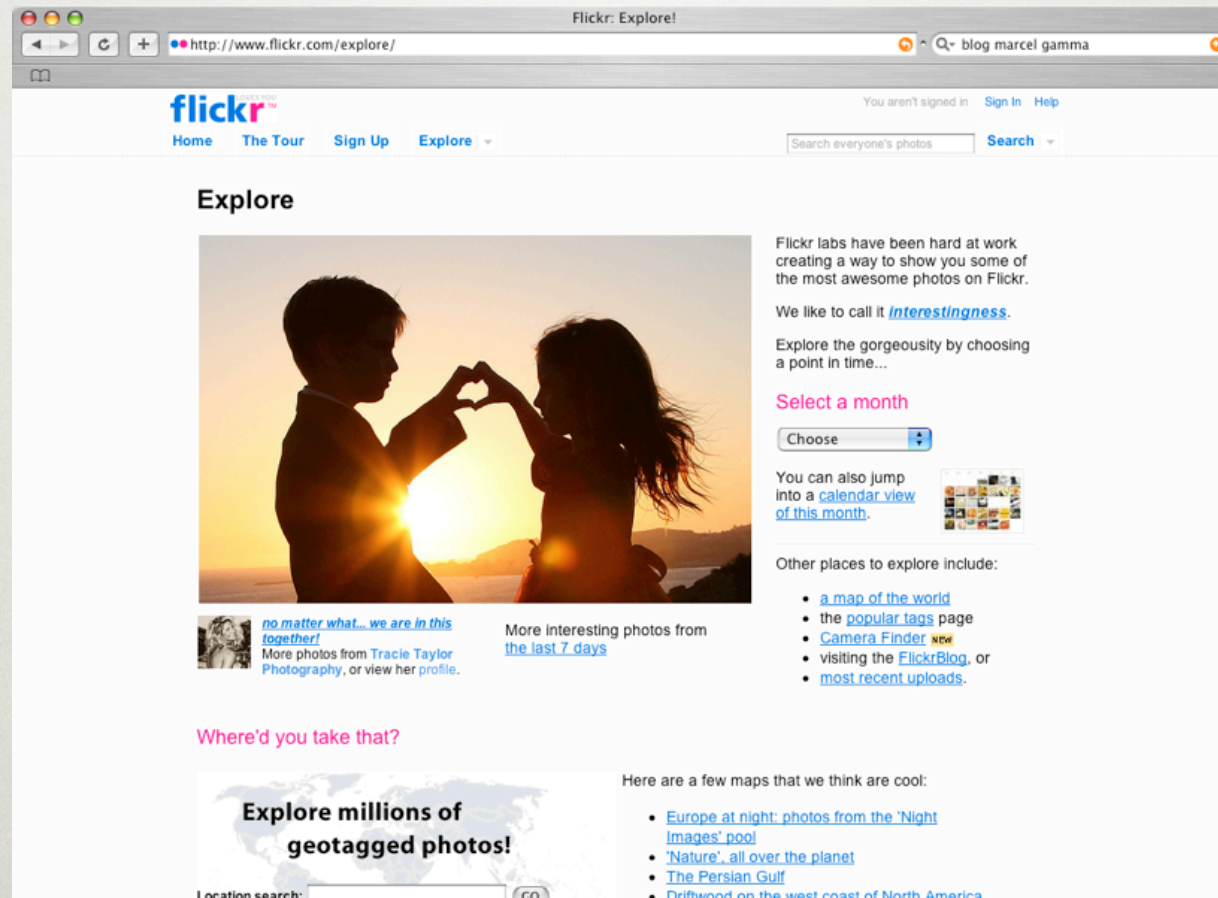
Flickr: Explore!

http://www.flickr.com/explore/

blog marcel gamma

flickr LOVES YOU™

You aren't signed in Sign In Help

Home The Tour Sign Up Explore

Search everyone's photos Search

Explore

Flickr labs have been hard at work creating a way to show you some of the most awesome photos on Flickr.

We like to call it *interestingness*.

Explore the gorgeousity by choosing a point in time...

Select a month

Choose

You can also jump into a calendar view of this month.

Other places to explore include:

- a map of the world
- the popular tags page
- Camera Finder NEW
- visiting the FlickrBlog, or
- most recent uploads.

*no matter what... we are in this together!*
More photos from Tracie Taylor Photography, or view her profile.

More interesting photos from the last 7 days

Where'd you take that?

Explore millions of geotagged photos!

Location search: GO

Here are a few maps that we think are cool:

- Europe at night: photos from the 'Night Images' pool
- 'Nature', all over the planet
- The Persian Gulf
- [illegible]